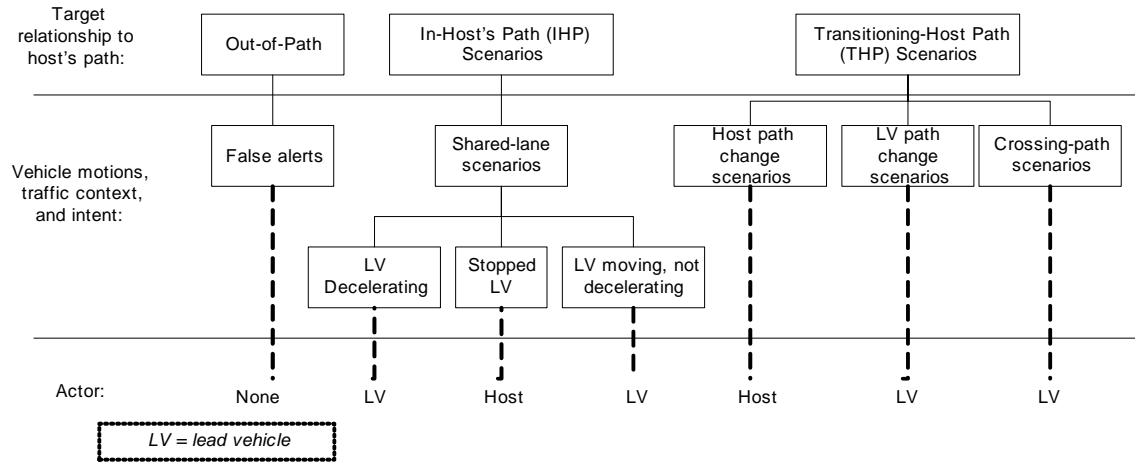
Target relationship to host's path:

Out-of-Path

In-Host's Path (IHP) Scenarios

Transitioning-Host Path (THP) Scenarios

Vehicle motions, traffic context, and intent:

False alerts

Shared-lane scenarios

Host path change scenarios

LV path change scenarios

Crossing-path scenarios

LV Decelerating

Stopped LV

LV moving, not decelerating

Actor:

None

LV

Host

LV

Host

LV

LV

LV = lead vehicle